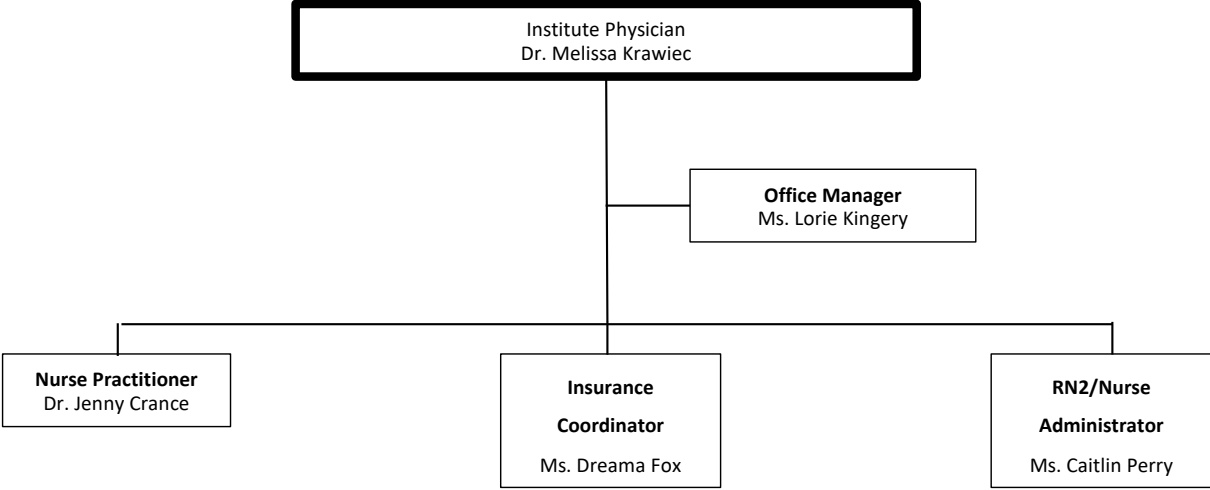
Institute Physician
Dr. Melissa Krawiec

**Office Manager**
Ms. Lorie Kingery

**Nurse Practitioner**
Dr. Jenny Crance

**Insurance Coordinator**
Ms. Dreama Fox

**RN2/Nurse Administrator**
Ms. Caitlin Perry